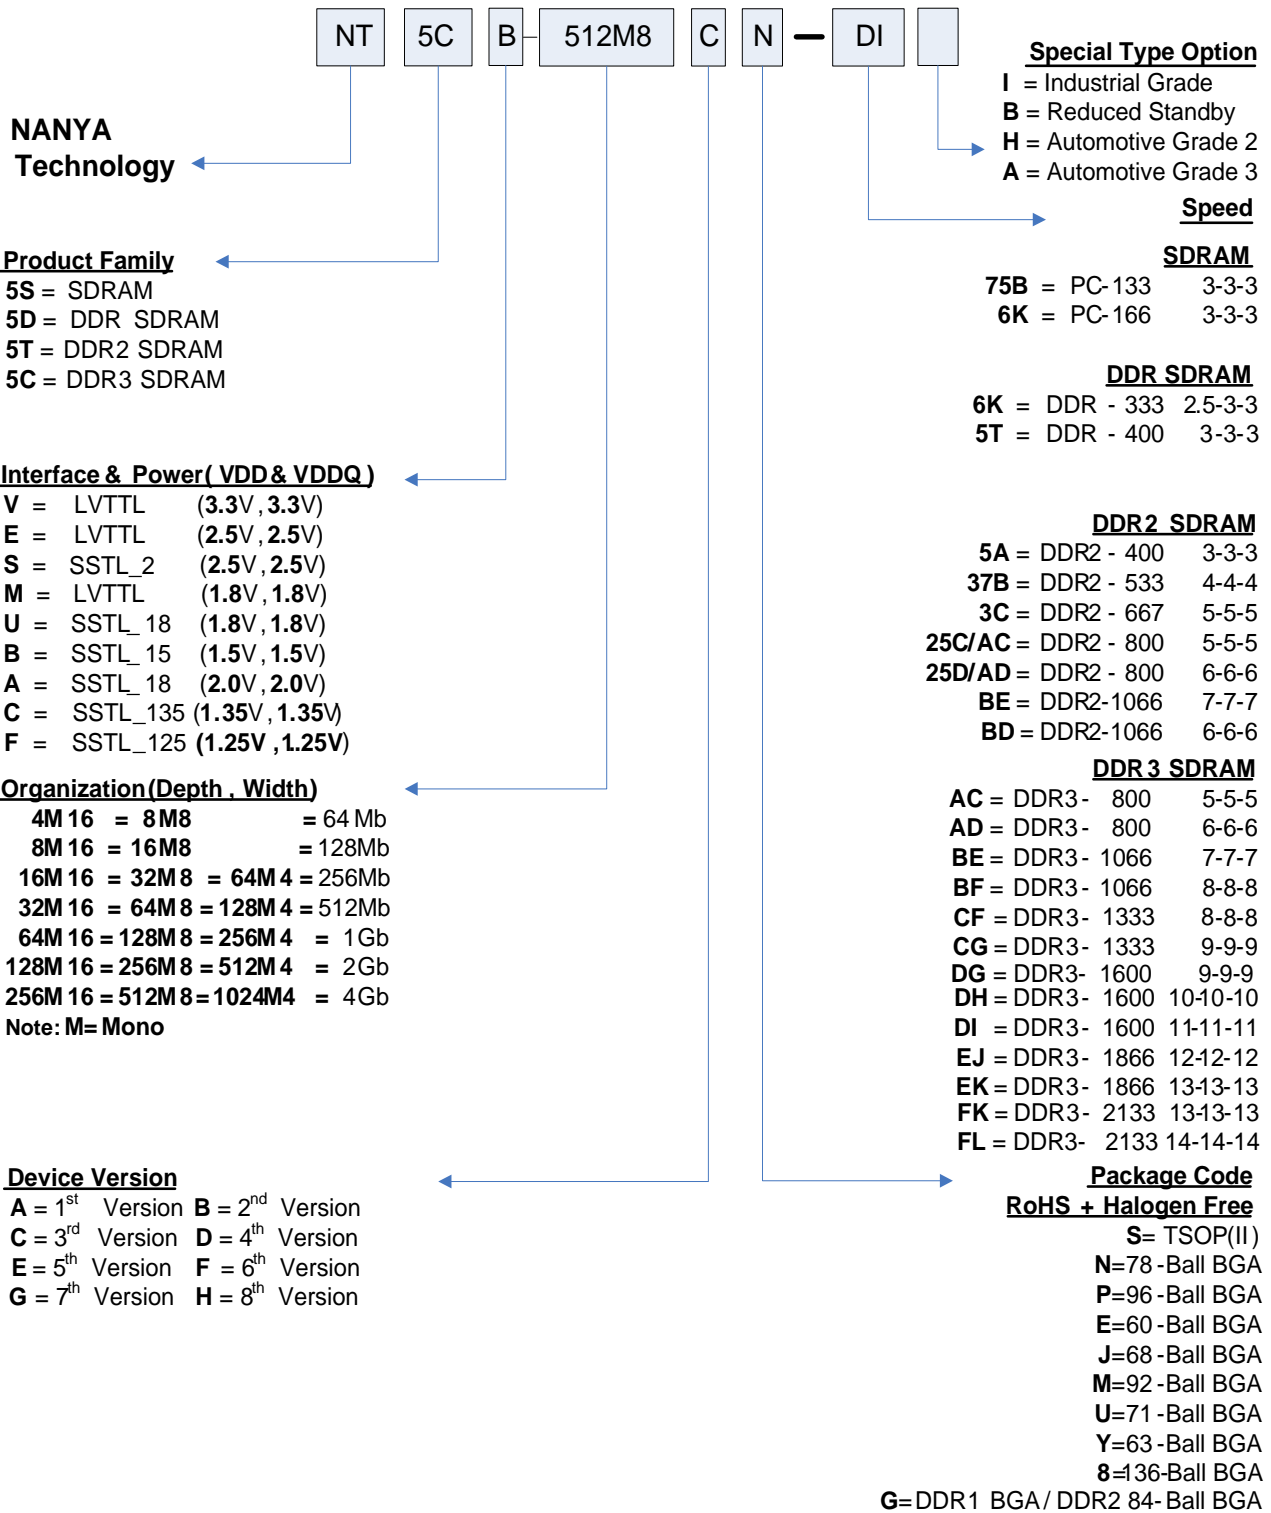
NT 5C B 512M8 C N — DI

NANYA Technology

Product Family
5S = SDRAM
5D = DDR SDRAM
5T = DDR2 SDRAM
5C = DDR3 SDRAM

Interface & Power( VDD & VDDQ )
V = LVTTL (3.3V , 3.3V)
E = LVTTL (2.5V , 2.5V)
S = SSTL_2 (2.5V , 2.5V)
M = LVTTL (1.8V , 1.8V)
U = SSTL_18 (1.8V , 1.8V)
B = SSTL_15 (1.5V , 1.5V)
A = SSTL_18 (2.0V , 2.0V)
C = SSTL_135 (1.35V , 1.35V)
F = SSTL_125 (1.25V , 1.25V)

Organization (Depth , Width)
4M 16 = 8M8 = 64 Mb
8M 16 = 16M8 = 128Mb
16M 16 = 32M 8 = 64M 4 = 256Mb
32M 16 = 64M 8 = 128M 4 = 512Mb
64M 16 = 128M 8 = 256M 4 = 1Gb
128M 16 = 256M 8 = 512M 4 = 2Gb
256M 16 = 512M 8 = 1024M4 = 4Gb
Note: M= Mono

Device Version
A = 1$^{st}$ Version B = 2$^{nd}$ Version
C = 3$^{rd}$ Version D = 4$^{th}$ Version
E = 5$^{th}$ Version F = 6$^{th}$ Version
G = 7$^{th}$ Version H = 8$^{th}$ Version

Special Type Option
I = Industrial Grade
B = Reduced Standby
H = Automotive Grade 2
A = Automotive Grade 3

Speed

SDRAM
75B = PC-133 3-3-3
6K = PC-166 3-3-3

DDR SDRAM
6K = DDR - 333 2.5-3-3
5T = DDR - 400 3-3-3

DDR2 SDRAM
5A = DDR2 - 400 3-3-3
37B = DDR2 - 533 4-4-4
3C = DDR2 - 667 5-5-5
25C/AC = DDR2 - 800 5-5-5
25D/AD = DDR2 - 800 6-6-6
BE = DDR2-1066 7-7-7
BD = DDR2-1066 6-6-6

DDR3 SDRAM
AC = DDR3 - 800 5-5-5
AD = DDR3 - 800 6-6-6
BE = DDR3 - 1066 7-7-7
BF = DDR3 - 1066 8-8-8
CF = DDR3 - 1333 8-8-8
CG = DDR3 - 1333 9-9-9
DG = DDR3 - 1600 9-9-9
DH = DDR3 - 1600 10-10-10
DI = DDR3 - 1600 11-11-11
EJ = DDR3 - 1866 12-12-12
EK = DDR3 - 1866 13-13-13
FK = DDR3 - 2133 13-13-13
FL = DDR3 - 2133 14-14-14

Package Code
RoHS + Halogen Free
S= TSOP(II)
N=78 -Ball BGA
P=96 -Ball BGA
E=60 -Ball BGA
J=68 -Ball BGA
M=92 -Ball BGA
U=71 -Ball BGA
Y=63 -Ball BGA
8=136-Ball BGA
G=DDR1 BGA / DDR2 84- Ball BGA